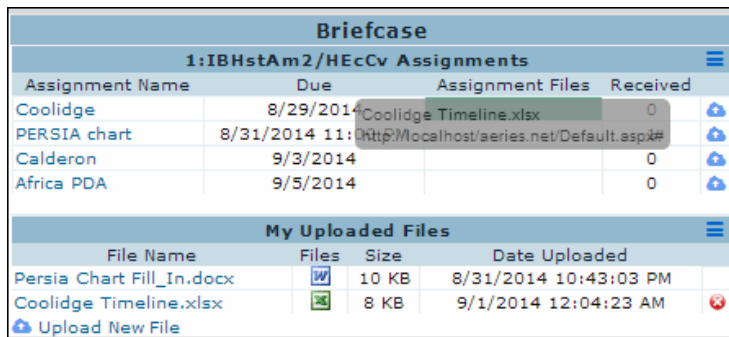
Briefcase

1:IBHstAm2/HEcCv Assignments

| Assignment Name | Due | Assignment Files | Received |
|---|---|---|---|
| Coolidge | 8/29/2014 | Coolidge Timeline.xlsx | 0 |
| PERSIA chart | 8/31/2014 11:00 PM | http://localhost/aeries.net/Default.aspx# | 0 |
| Calderon | 9/3/2014 | | 0 |
| Africa PDA | 9/5/2014 | | 0 |

My Uploaded Files

| File Name | Files | Size | Date Uploaded |
|---|---|---|---|
| Persia Chart Fill_In.docx | | 10 KB | 8/31/2014 10:43:03 PM |
| Coolidge Timeline.xlsx | | 8 KB | 9/1/2014 12:04:23 AM |

Upload New File